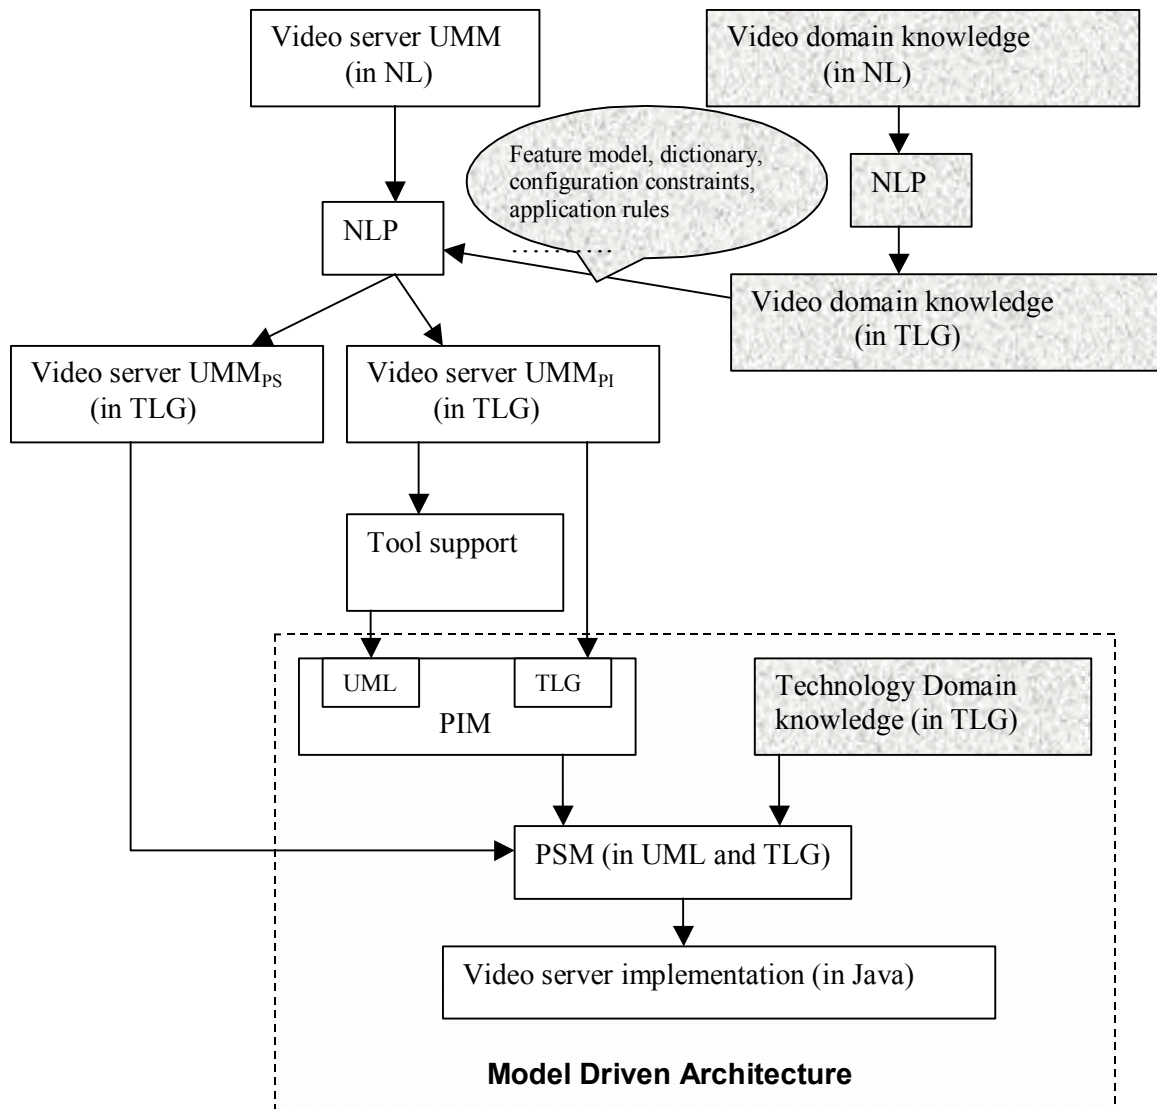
Video server UMM (in NL)

Video domain knowledge (in NL)

Feature model, dictionary, configuration constraints, application rules ……….

NLP

NLP

Video domain knowledge (in TLG)

Video server $UMM_{PS}$ (in TLG)

Video server $UMM_{PI}$ (in TLG)

Tool support

UML

TLG

PIM

Technology Domain knowledge (in TLG)

PSM (in UML and TLG)

Video server implementation (in Java)

**Model Driven Architecture**